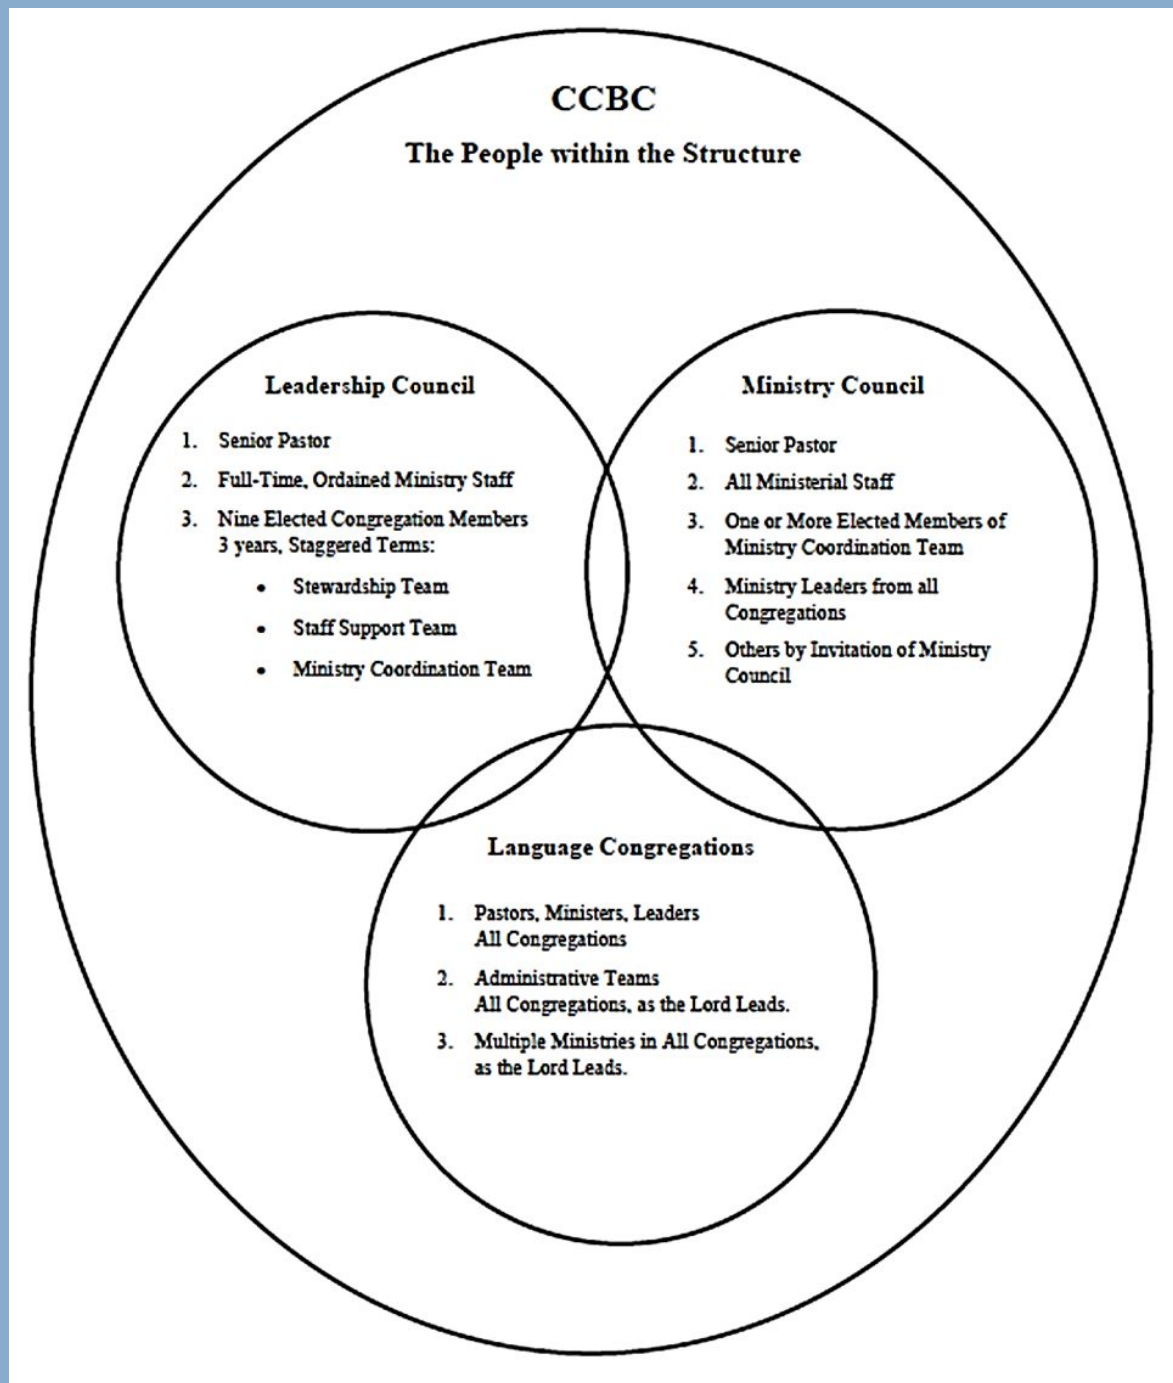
CCBC

The People within the Structure

Leadership Council

1. Senior Pastor
2. Full-Time, Ordained Ministry Staff
3. Nine Elected Congregation Members 3 years, Staggered Terms:
   - Stewardship Team
   - Staff Support Team
   - Ministry Coordination Team

Ministry Council

1. Senior Pastor
2. All Ministerial Staff
3. One or More Elected Members of Ministry Coordination Team
4. Ministry Leaders from all Congregations
5. Others by Invitation of Ministry Council

Language Congregations

1. Pastors, Ministers, Leaders All Congregations
2. Administrative Teams All Congregations, as the Lord Leads.
3. Multiple Ministries in All Congregations, as the Lord Leads.